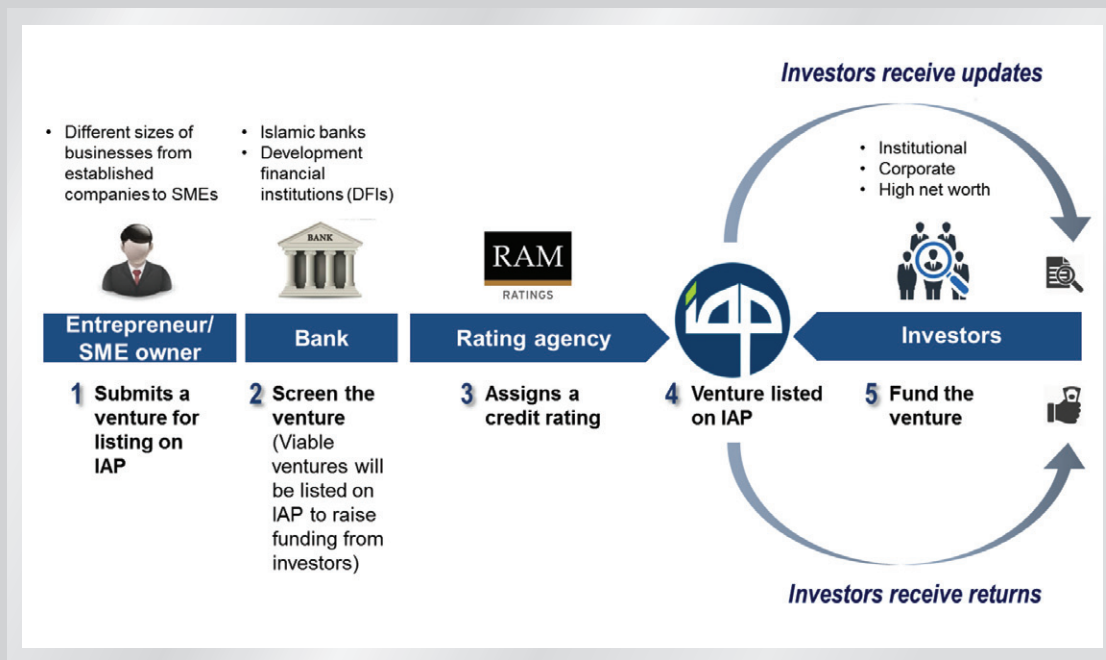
Investors receive updates

- Different sizes of businesses from established companies to SMEs

- Islamic banks
- Development financial institutions (DFIs)

- Institutional
- Corporate
- High net worth

BANK

RAM
RATINGS

Entrepreneur/ SME owner

Bank

Rating agency

Investors

1 Submits a venture for listing on IAP

2 Screen the venture (Viable ventures will be listed on IAP to raise funding from investors)

3 Assigns a credit rating

4 Venture listed on IAP

5 Fund the venture

Investors receive returns